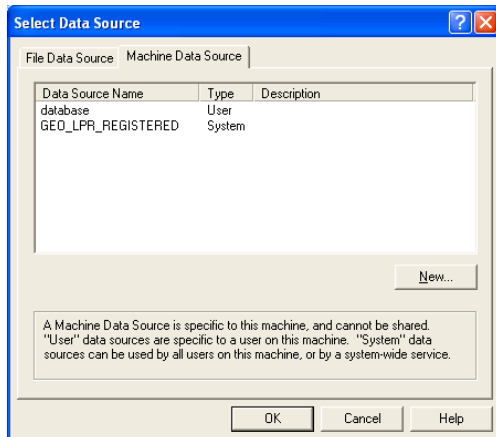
Select Data Source

File Data Source | Machine Data Source

| Data Source Name | Type | Description |
|---|---|---|
| database | User | |
| GEO_LPR_REGISTERED | System | |

New...

A Machine Data Source is specific to this machine, and cannot be shared. "User" data sources are specific to a user on this machine. "System" data sources can be used by all users on this machine, or by a system-wide service.

OK | Cancel | Help